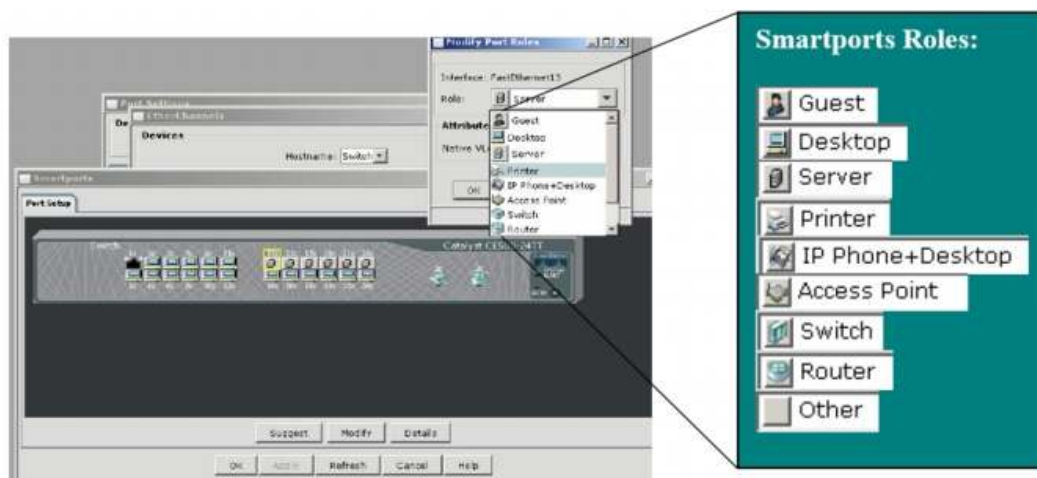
Modify Port Roles

Interface: FastEthernet13

Role: Server

Attribute

Native VL

OK

Guest
Desktop
Server
Printer
IP Phone+Desktop
Access Point
Switch
Router

Port Settings

EtherChannels

Devices

Hostname: Switch

Smartports

Port Setup

Catalyst CE500-24TT

Suggest Modify Details

OK Apply Refresh Cancel Help

Smartports Roles:

Guest
Desktop
Server
Printer
IP Phone+Desktop
Access Point
Switch
Router
Other